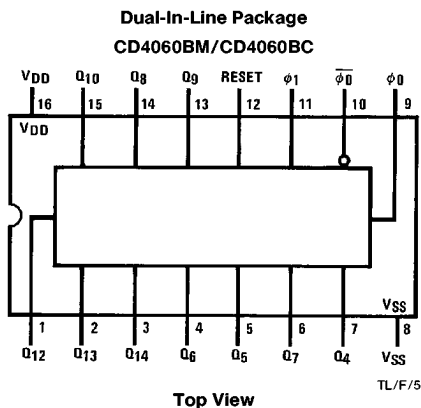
Dual-In-Line Package
CD4060BM/CD4060BC

$V_{DD}$ 16
$Q_{10}$ 15
$Q_8$ 14
$Q_9$ 13
RESET 12
$\phi 1$ 11
$\overline{\phi 0}$ 10
$\phi 0$ 9

$V_{DD}$

$V_{SS}$

1 $Q_{12}$
2 $Q_{13}$
3 $Q_{14}$
4 $Q_6$
5 $Q_5$
6 $Q_7$
7 $Q_4$
8 $V_{SS}$

TL/F/5

Top View